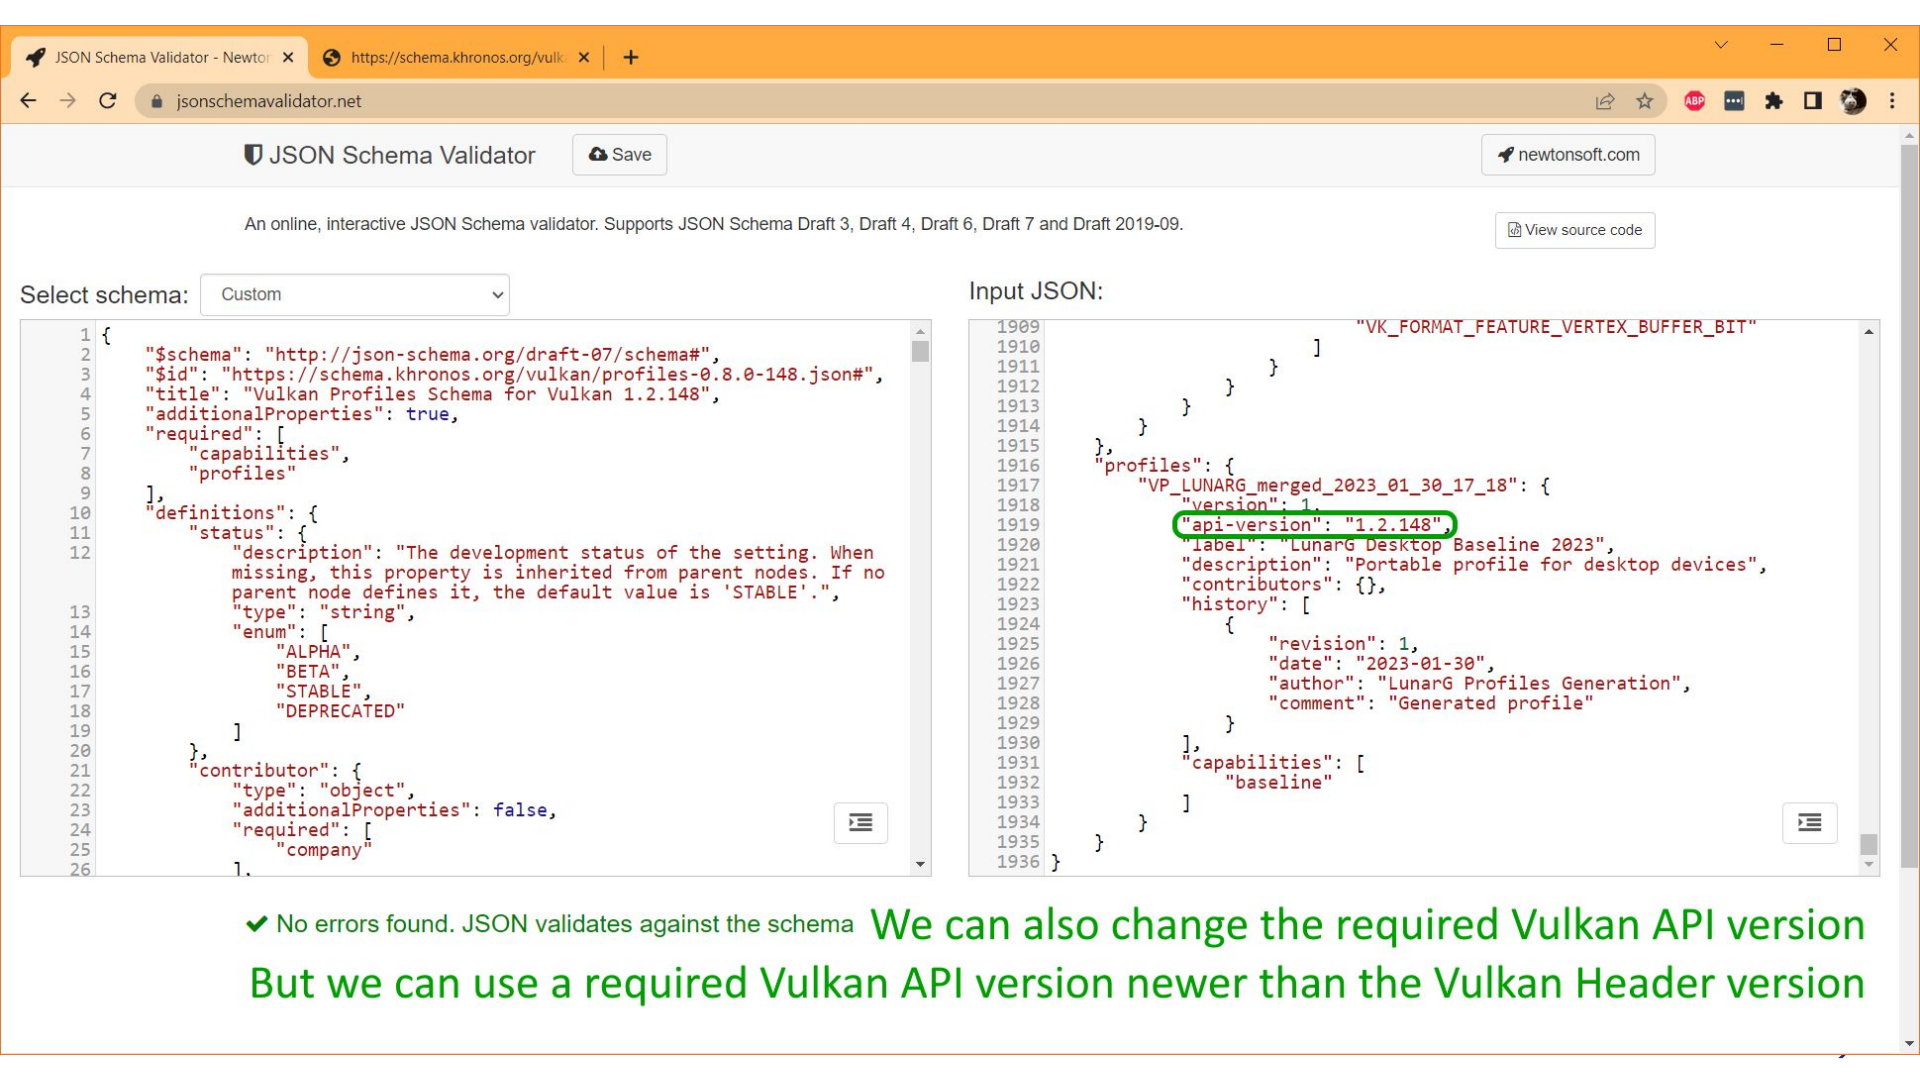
JSON Schema Validator - Newtor ×
https://schema.khronos.org/vulk ×
jsonschemavalidator.net

JSON Schema Validator
Save
newtonsoft.com

An online, interactive JSON Schema validator. Supports JSON Schema Draft 3, Draft 4, Draft 6, Draft 7 and Draft 2019-09.

View source code

Select schema: Custom

Input JSON:

```
1 {
2     "$schema": "http://json-schema.org/draft-07/schema#",
3     "$id": "https://schema.khronos.org/vulkan/profiles-0.8.0-148.json#",
4     "title": "Vulkan Profiles Schema for Vulkan 1.2.148",
5     "additionalProperties": true,
6     "required": [
7         "capabilities",
8         "profiles"
9     ],
10    "definitions": {
11        "status": {
12            "description": "The development status of the setting. When missing, this property is inherited from parent nodes. If no parent node defines it, the default value is 'STABLE'.",
13            "type": "string",
14            "enum": [
15                "ALPHA",
16                "BETA",
17                "STABLE",
18                "DEPRECATED"
19            ]
20        },
21        "contributor": {
22            "type": "object",
23            "additionalProperties": false,
24            "required": [
25                "company"
26            ],
```

```
1909                                "VK_FORMAT_FEATURE_VERTEX_BUFFER_BIT"
1910                            ]
1911                        }
1912                    }
1913                }
1914            }
1915        },
1916        "profiles": {
1917            "VP_LUNARG_merged_2023_01_30_17_18": {
1918                "version": 1,
1919                "api-version": "1.2.148",
1920                "label": "LunarG Desktop Baseline 2023",
1921                "description": "Portable profile for desktop devices",
1922                "contributors": {},
1923                "history": [
1924                    {
1925                        "revision": 1,
1926                        "date": "2023-01-30",
1927                        "author": "LunarG Profiles Generation",
1928                        "comment": "Generated profile"
1929                    }
1930                ],
1931                "capabilities": [
1932                    "baseline"
1933                ]
1934            }
1935        }
1936 }
```

No errors found. JSON validates against the schema

We can also change the required Vulkan API version

But we can use a required Vulkan API version newer than the Vulkan Header version